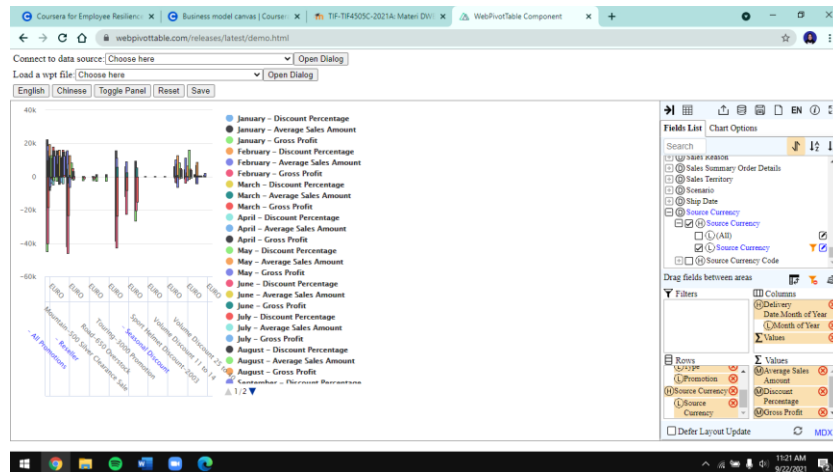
Coursera for Employee Resilienc ×
Business model canvas | Courser ×
TIF-TIF4505C-2021A: Materi DW ×
WebPivotTable Component ×
+

webpivottable.com/releases/latest/demo.html

Connect to data source: Choose here Open Dialog
Load a wpt file: Choose here Open Dialog
English Chinese Toggle Panel Reset Save

40k
20k
0
-20k
-40k
-60k

EURO EURO EURO EURO EURO EURO EURO EURO EURO EURO

All Promotions
Reseller
Mountain-500 Silver Clearance Sale
Road-650 Overstock
Touring-3000 Promotion
Seasonal Discount
Sport Helmet Discount-2003
Volume Discount 11 to 14
Volume Discount 25 to

January – Discount Percentage
January – Average Sales Amount
January – Gross Profit
February – Discount Percentage
February – Average Sales Amount
February – Gross Profit
March – Discount Percentage
March – Average Sales Amount
March – Gross Profit
April – Discount Percentage
April – Average Sales Amount
April – Gross Profit
May – Discount Percentage
May – Average Sales Amount
May – Gross Profit
June – Discount Percentage
June – Average Sales Amount
June – Gross Profit
July – Discount Percentage
July – Average Sales Amount
July – Gross Profit
August – Discount Percentage
August – Average Sales Amount
August – Gross Profit
September – Discount Percentage
1/2

EN
Fields List Chart Options
Search
Sales Reason
Sales Summary Order Details
Sales Territory
Scenario
Ship Date
Source Currency
Source Currency
(All)
Source Currency
Source Currency Code
Drag fields between areas
Filters
Columns
Delivery Date.Month of Year
Month of Year
Values
Rows
Type
Promotion
Source Currency
Source Currency
Values
Average Sales Amount
Discount Percentage
Gross Profit
Defer Layout Update
MDX

11:21 AM
9/22/2021